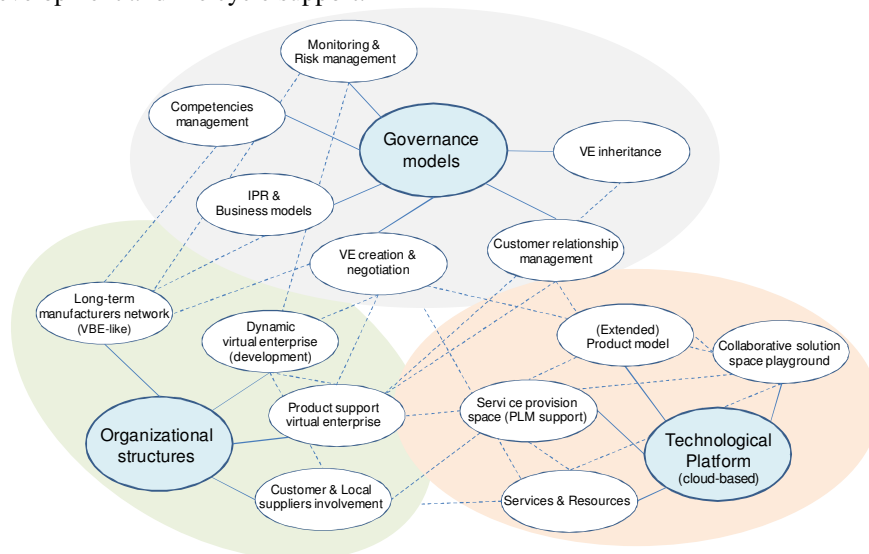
Monitoring & Risk management

Competencies management

Governance models

VE inheritance

IPR & Business models

VE creation & negotiation

Customer relationship management

Long-term manufacturers network (VBE-like)

Dynamic virtual enterprise (development)

(Extended) Product model

Collaborative solution space playground

Product support virtual enterprise

Servi ce provision space (PLM support)

Organizational structures

Technological Platform (cloud-based)

Customer & Local suppliers involvement

Services & Resources